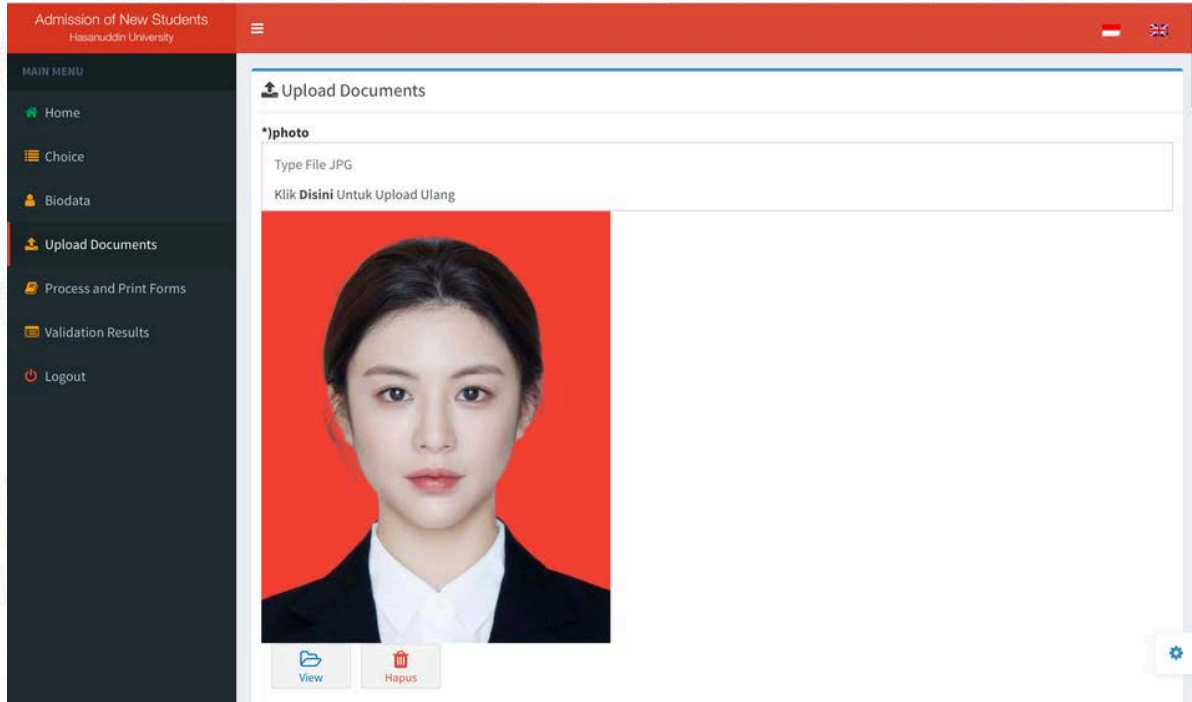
Admission of New Students
Hasanuddin University

MAIN MENU

Home

Choice

Biodata

Upload Documents

Process and Print Forms

Validation Results

Logout

Upload Documents

*)photo

Type File JPG

Klik **Disini** Untuk Upload Ulang

View

Hapus